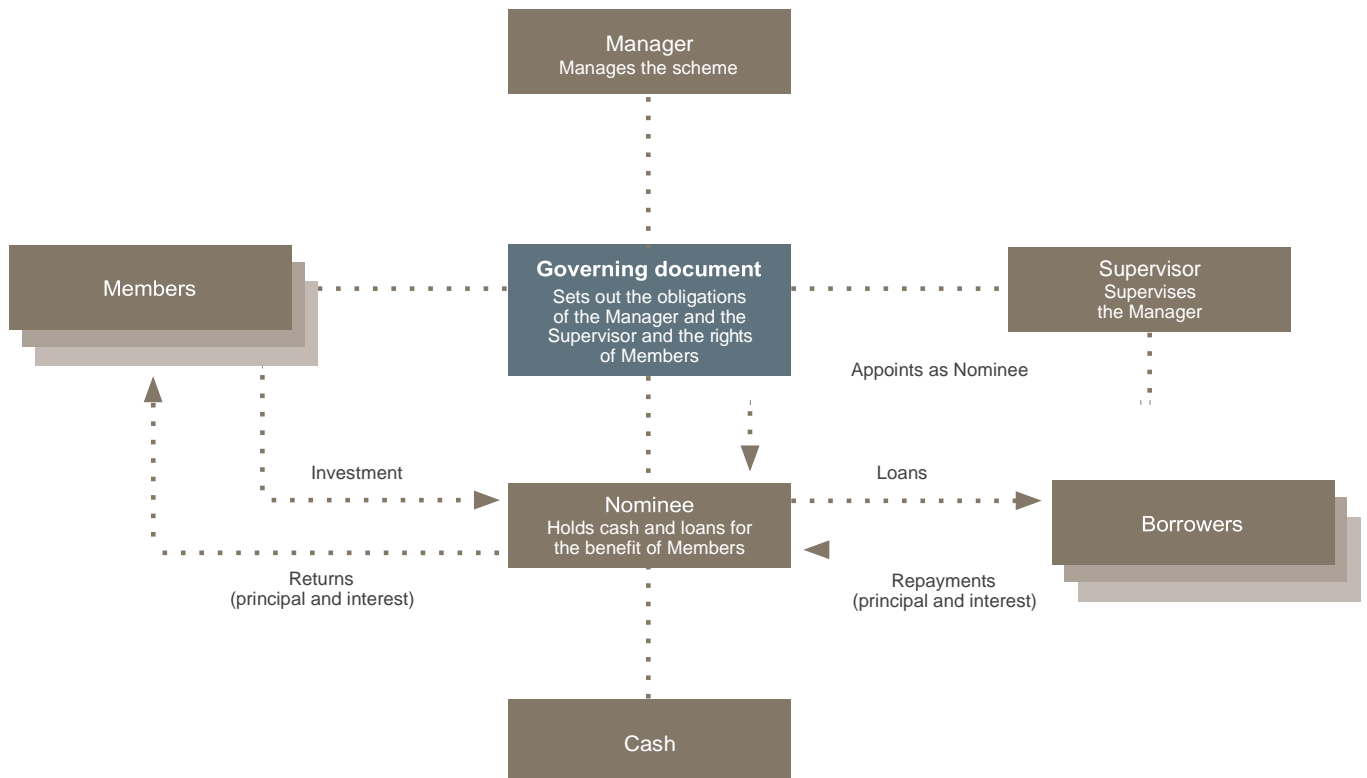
Manager
Manages the scheme

Members

Governing document
Sets out the obligations of the Manager and the Supervisor and the rights of Members

Supervisor
Supervises the Manager

Appoints as Nominee

Investment

Nominee
Holds cash and loans for the benefit of Members

Loans

Borrowers

Returns
(principal and interest)

Repayments
(principal and interest)

Cash